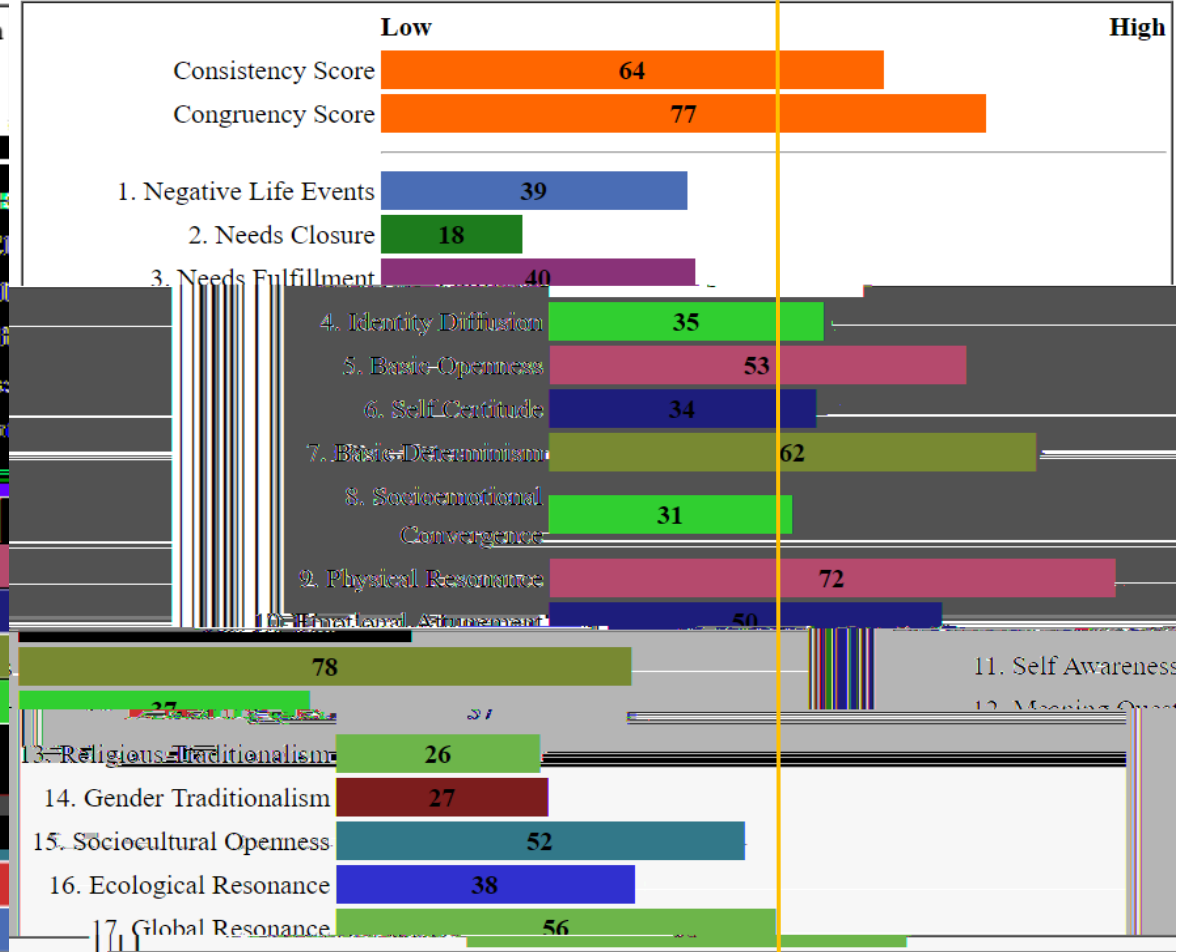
Low High

Consistency Score 64
Congruency Score 77

1. Negative Life Events 39
2. Needs Closure 18
3. Needs Fulfillment 40
4. Identity Diffusion 35
5. Basic Openness 53
6. Self Certitude 34
7. Basic Determinism 62
8. Socioemotional Convergence 31
9. Physical Resonance 72
10. Emotional Attunement 50
78
11. Self Awareness
37
12. Meaning Quest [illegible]
13. Religious Traditionalism 26
14. Gender Traditionalism 27
15. Sociocultural Openness 52
16. Ecological Resonance 38
17. Global Resonance 56